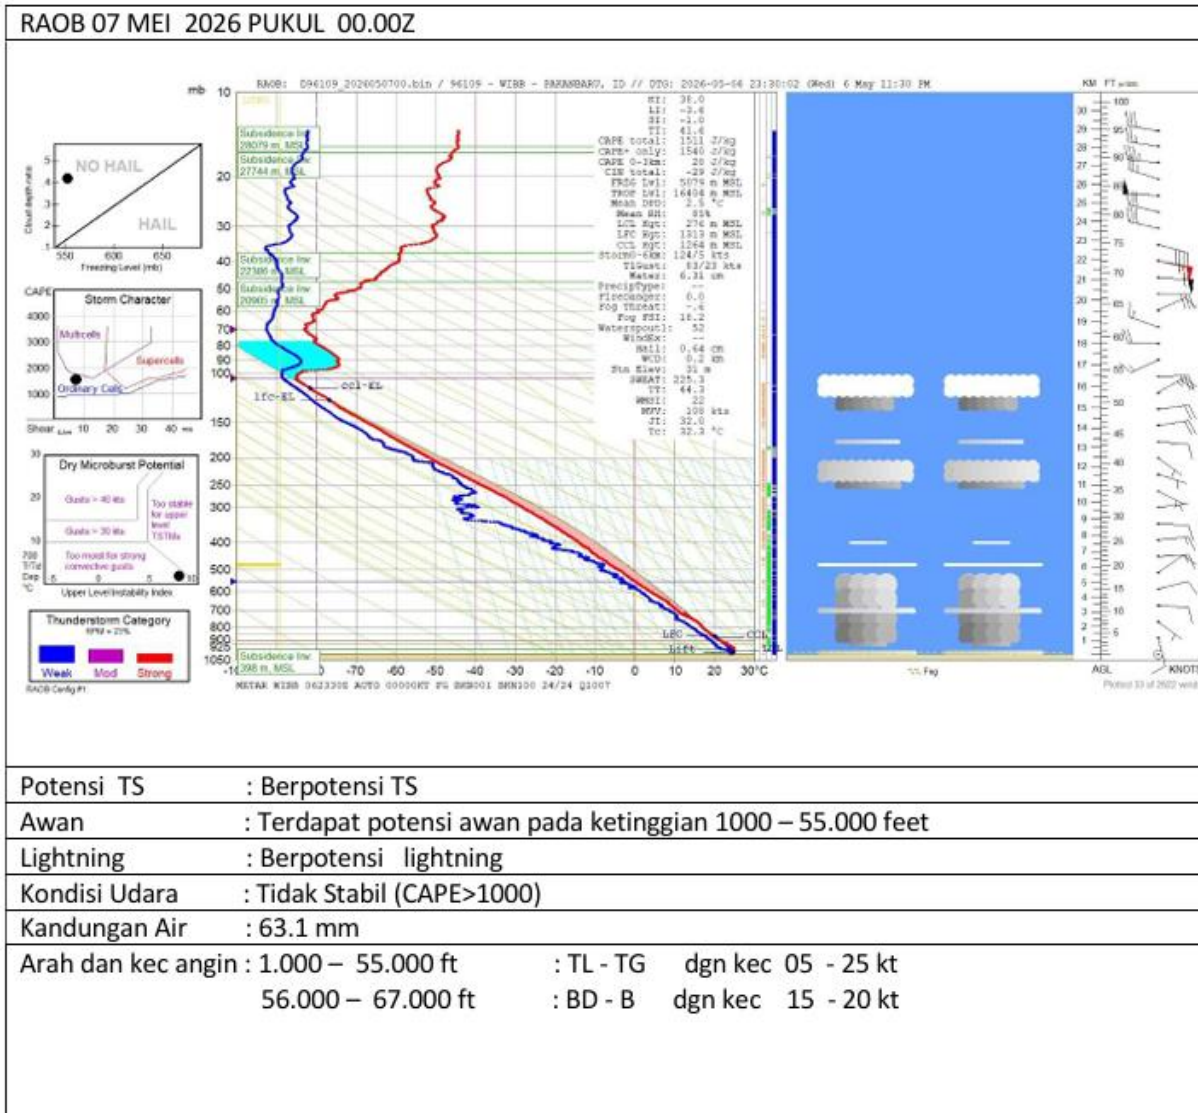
RAOB 07 MEI 2026 PUKUL 00.00Z

RAOB: D96109_2026050700.bin / 96109 - WIBB - PAKANBARU, ID // DTG: 2026-05-06 23:30:02 (Wed) 6 May 11:30 PM

KI: 38.0
LI: -3.6
SI: -1.0
TT: 41.6
CAPE total: 1511 J/kg
CAPE+ only: 1540 J/kg
CAPE 0-3km: 20 J/kg
CIN total: -29 J/kg
FRZG Lvl: 5079 m MSL
TROP Lvl: 16404 m MSL
Mean DPD: 2.5 °C
Mean RH: 91%
LCL Hgt: 276 m MSL
LFC Hgt: 1319 m MSL
CCL Hgt: 1264 m MSL
Storm0-6km: 124/5 kts
TSGust: 83/23 kts
Water: 6.31 cm
PrecipType: --
FireDanger: 0.0
Fog Threat: -.4
Fog FSI: 18.2
Waterspout: 52
WindEx: --
Hail: 0.64 cm
WCD: 0.2 km
Stn Elev: 31 m
SWEAT: 225.3
TT: 44.3
WMSI: 22
MPV: 100 kts
JT: 32.0
Tc: 32.3 °C

mb 10 20 30 40 50 60 70 80 90 100 150 200 250 300 400 500 600 700 800 900 925 1050

Subsidence Inv 28079 m MSL
Subsidence Inv 27744 m MSL
Subsidence Inv 22386 m MSL
Subsidence Inv 20905 m MSL
Subsidence Inv 398 m MSL
ccl-EL
lfc-EL
LFC
CCL
Lift
-10 -70 -60 -50 -40 -30 -20 -10 0 10 20 30°C
METAR WIBB 062330Z AUTO 00000KT FG BKN001 BKN100 24/24 Q1007

NO HAIL
HAIL
Cloud depth ratio
550 600 650
Freezing Level (mb)

CAPE
Storm Character
4000 3000 2000 1000
Multicells
Supercells
Ordinary Cells
Shear 10 20 30 40

Dry Microburst Potential
Gusts > 40 kts
Gusts > 30 kts
Too stable for upper level TSTMs
Too moist for strong convective gusts
Upper Level Instability Index

Thunderstorm Category
Weak Mod Strong
RAOB Config #1

% Fog

KM FT
AGL KNOTS

Potensi TS : Berpotensi TS
Awan : Terdapat potensi awan pada ketinggian 1000 – 55.000 feet
Lightning : Berpotensi lightning
Kondisi Udara : Tidak Stabil (CAPE>1000)
Kandungan Air : 63.1 mm
Arah dan kec angin : 1.000 – 55.000 ft : TL - TG dgn kec 05 - 25 kt
56.000 – 67.000 ft : BD - B dgn kec 15 - 20 kt